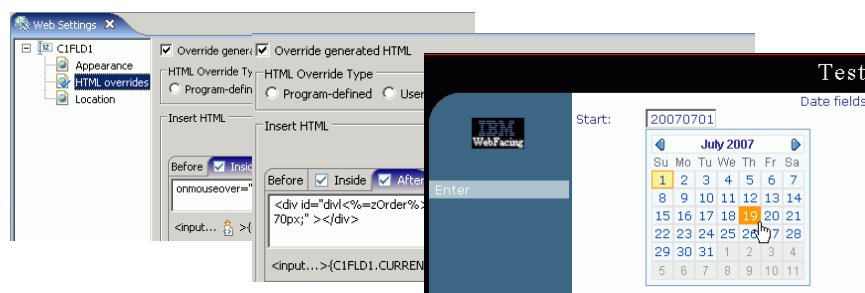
Web Settings ✕

C1FLD1
Appearance
HTML overrides
Location

Override genera
HTML Override Ty
Program-defin
Insert HTML
Before Insid
onmouseover="
<input... >{

Override generated HTML
HTML Override Type
Program-defined User
Insert HTML
Before Inside After
<div id="divl<%=zOrder%> 70px;" ></div>
<input...>{C1FLD1.CURREN

Test
Date fields
IBM WebFacing
Enter
Start: 20070701
July 2007

| Su | Mo | Tu | We | Th | Fr | Sa |
|---|---|---|---|---|---|---|
| 1 | 2 | 3 | 4 | 5 | 6 | 7 |
| 8 | 9 | 10 | 11 | 12 | 13 | 14 |
| 15 | 16 | 17 | 18 | 19 | 20 | 21 |
| 22 | 23 | 24 | 25 | 26 | 27 | 28 |
| 29 | 30 | 31 | 1 | 2 | 3 | 4 |
| 5 | 6 | 7 | 8 | 9 | 10 | 11 |